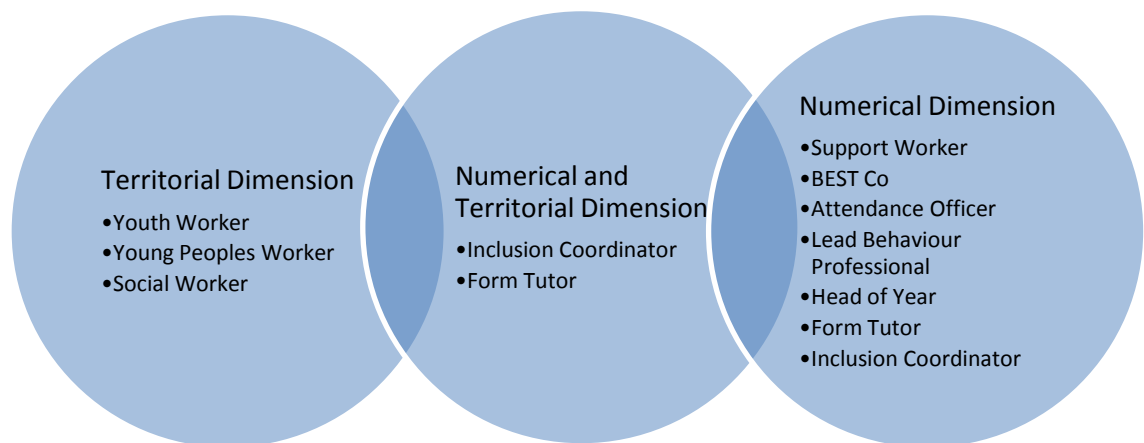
Territorial Dimension

•Youth Worker
•Young Peoples Worker
•Social Worker

Numerical and Territorial Dimension

•Inclusion Coordinator
•Form Tutor

Numerical Dimension

•Support Worker
•BEST Co
•Attendance Officer
•Lead Behaviour Professional
•Head of Year
•Form Tutor
•Inclusion Coordinator